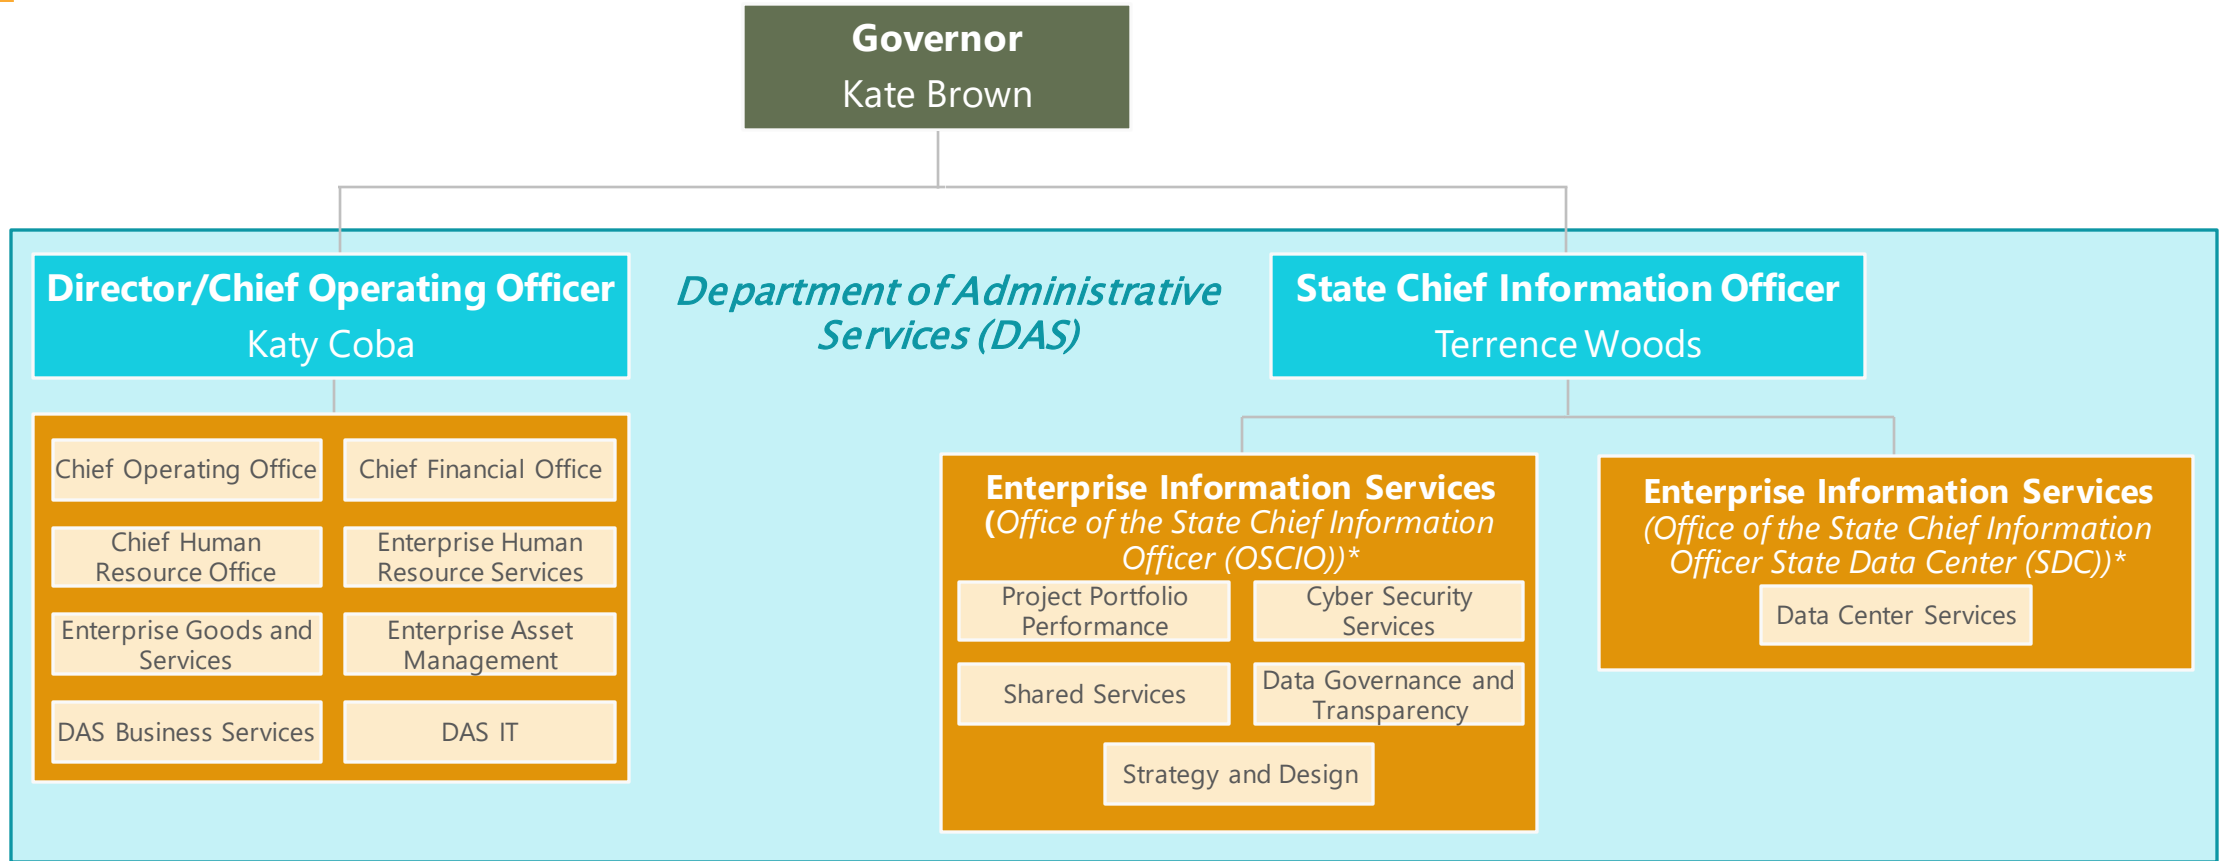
Governor
Kate Brown

Director/Chief Operating Officer
Katy Coba

Department of Administrative Services (DAS)

State Chief Information Officer
Terrence Woods

Chief Operating Office

Chief Financial Office

Chief Human Resource Office

Enterprise Human Resource Services

Enterprise Goods and Services

Enterprise Asset Management

DAS Business Services

DAS IT

Enterprise Information Services
(Office of the State Chief Information Officer (OSCIO))*

Project Portfolio Performance

Cyber Security Services

Shared Services

Data Governance and Transparency

Strategy and Design

Enterprise Information Services
(Office of the State Chief Information Officer State Data Center (SDC))*

Data Center Services